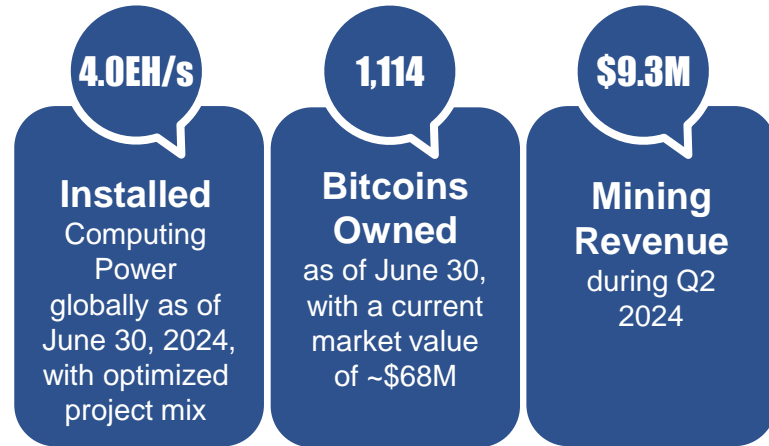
4.0EH/s

Installed
Computing Power globally as of June 30, 2024, with optimized project mix

1,114

Bitcoins Owned
as of June 30, with a current market value of ~$68M

$9.3M

Mining Revenue
during Q2 2024